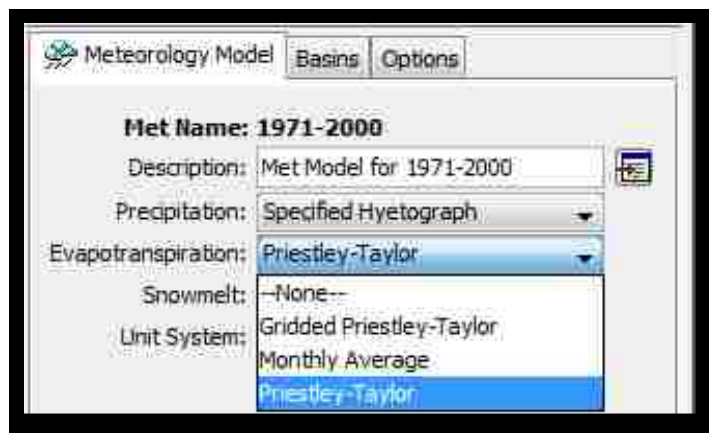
Meteorology Model | Basins | Options

Met Name: 1971-2000

Description: Met Model for 1971-2000

Precipitation: Specified Hyetograph

Evapotranspiration: Priestley-Taylor

Snowmelt: --None--

Unit System: Gridded Priestley-Taylor

Monthly Average

Priestley-Taylor